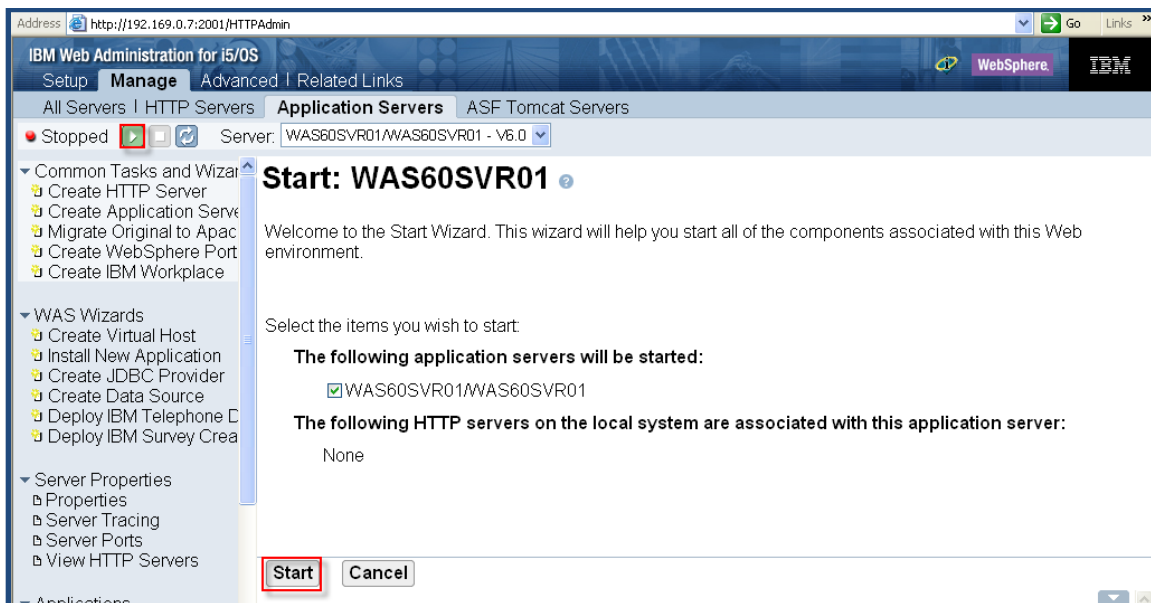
Address http://192.169.0.7:2001/HTTPAdmin Go Links »

IBM Web Administration for i5/OS

Setup Manage Advanced | Related Links

WebSphere. IBM

All Servers | HTTP Servers Application Servers ASF Tomcat Servers

Stopped Server: WAS60SVR01/WAS60SVR01 - V6.0

Common Tasks and Wizar
Create HTTP Server
Create Application Serve
Migrate Original to Apac
Create WebSphere Port
Create IBM Workplace

WAS Wizards
Create Virtual Host
Install New Application
Create JDBC Provider
Create Data Source
Deploy IBM Telephone D
Deploy IBM Survey Crea

Server Properties
Properties
Server Tracing
Server Ports
View HTTP Servers

Applications

Start: WAS60SVR01

Welcome to the Start Wizard. This wizard will help you start all of the components associated with this Web environment.

Select the items you wish to start:

The following application servers will be started:

WAS60SVR01/WAS60SVR01

The following HTTP servers on the local system are associated with this application server:

None

Start Cancel